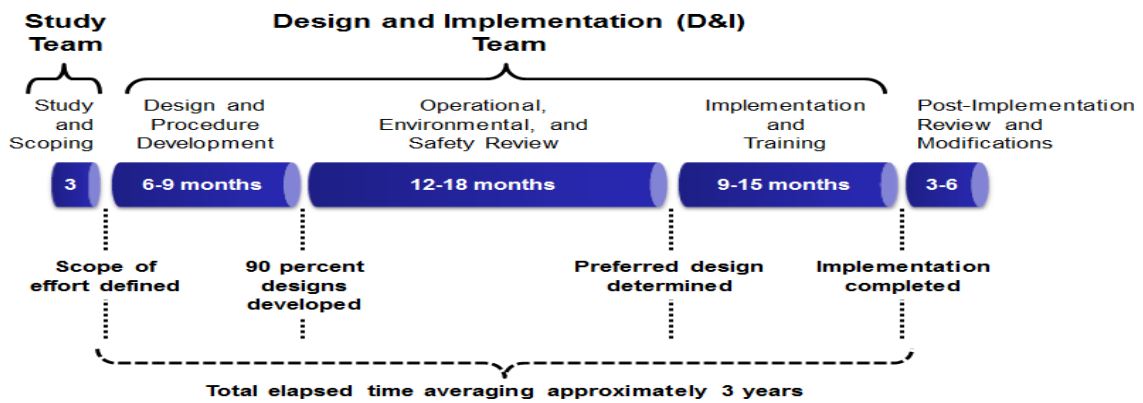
Study Team

Design and Implementation (D&I) Team

Study and Scoping

Design and Procedure Development

Operational, Environmental, and Safety Review

Implementation and Training

Post-Implementation Review and Modifications

3

6-9 months

12-18 months

9-15 months

3-6

Scope of effort defined

90 percent designs developed

Preferred design determined

Implementation completed

Total elapsed time averaging approximately 3 years